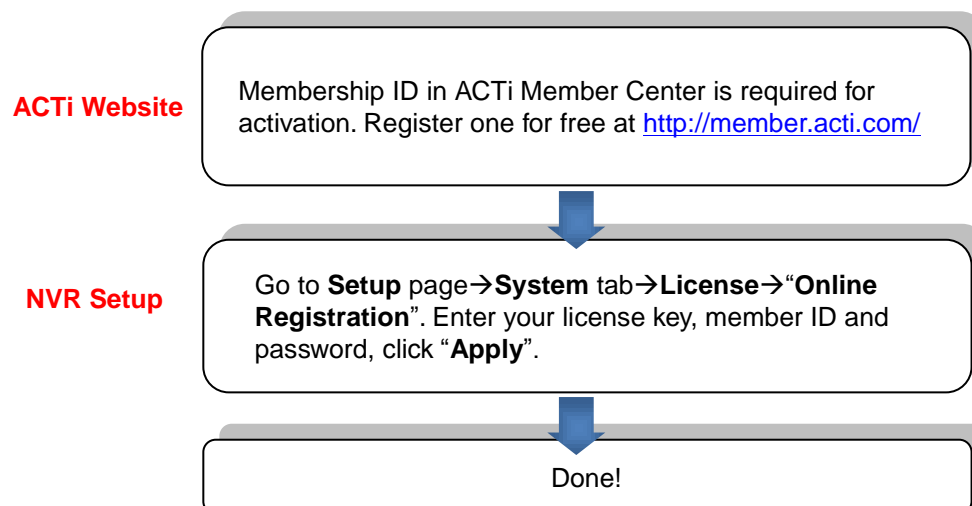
ACTi Website

Membership ID in ACTi Member Center is required for activation. Register one for free at http://member.acti.com/

NVR Setup

Go to **Setup** page→**System** tab→**License**→"**Online Registration**". Enter your license key, member ID and password, click "**Apply**".

Done!